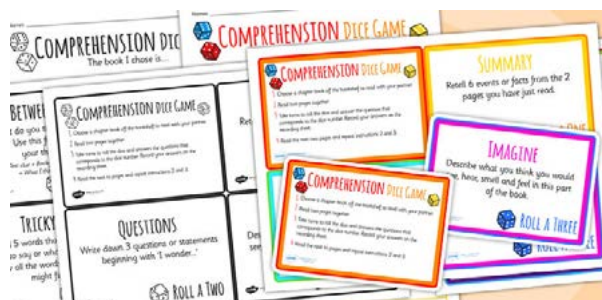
Name:

COMPREHENSION DIC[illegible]

The book I chose is...

BETWE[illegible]

I do yo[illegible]

Use this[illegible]

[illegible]

TRICKY

5 words th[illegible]

to you or wh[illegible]

COMPREHENSION DICE GAME

Choose a chapter book off the bookshelf to read with your partner.

Read two pages together.

Take turns to roll the dice and answer the questions that correspond to the dice number. Record your answers on the recording sheet.

Read the next two pages and repeat instructions 2 and 3.

QUESTIONS

Write down 3 questions or statements beginning with 'I wonder...'

ROLL A TWO

COMPREHENSION DICE GAME

COMPREHENSION DICE GAME

Choose a chapter book off the bookshelf to read with your partner.

Read two pages together.

Take turns to roll the dice and answer the questions that correspond to the dice number. Record your answers on the recording sheet.

Read the next two pages and repeat instructions 2 and 3.

SUMMARY

Retell 6 events or facts from the 2 pages you just read.

ONE

IMAGINE

Describe what you think you would see, hear, smell and feel in this part of the book.

ROLL A THREE

COMPREHENSION DICE GAME

Choose a chapter book off the bookshelf to read with your partner.

Read two pages together.

Take turns to roll the dice and answer the questions that correspond to the dice number. Record your answers on the recording sheet.

Read the next two pages and repeat instructions 2 and 3.